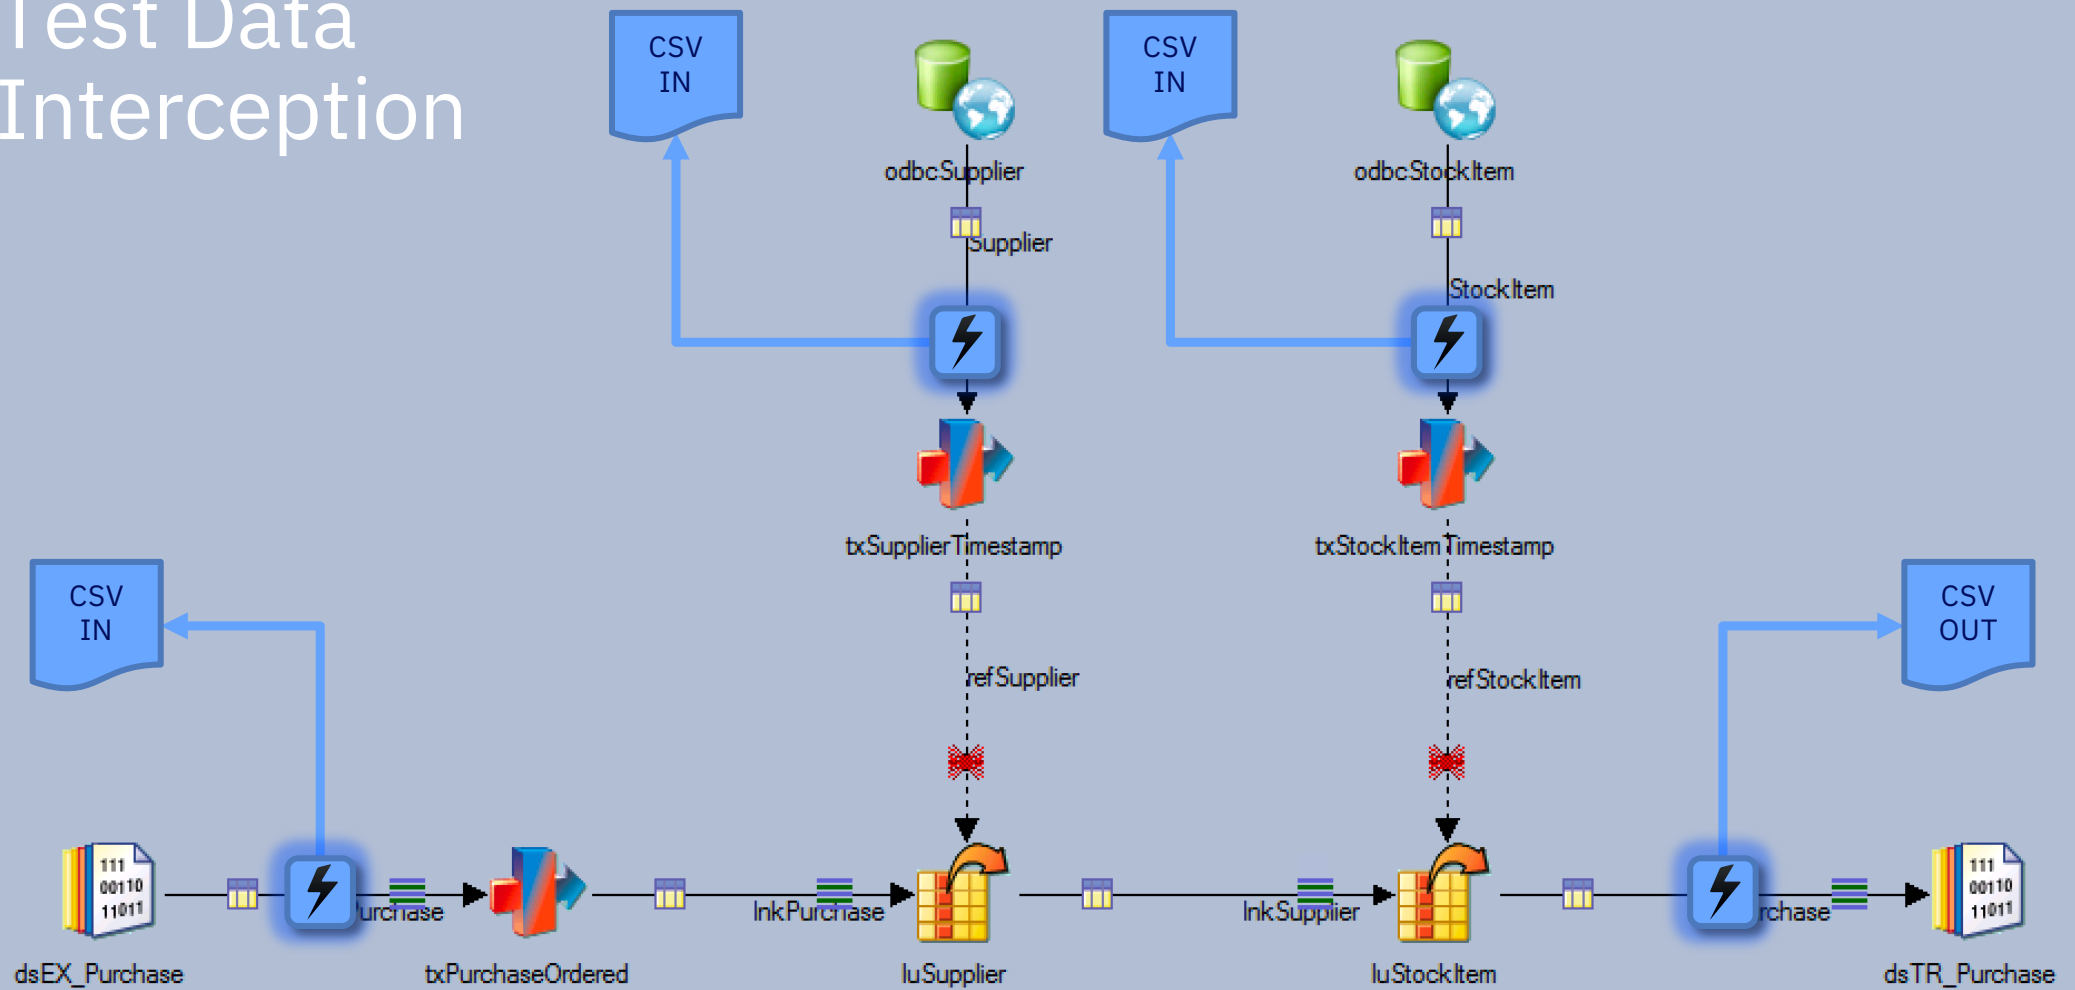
Test Data Interception

CSV IN

odbcSupplier

Supplier

txSupplierTimestamp

refSupplier

CSV IN

odbcStockItem

StockItem

txStockItemTimestamp

refStockItem

CSV IN

CSV OUT

111
00110
11011

dsEX_Purchase

urchase

txPurchaseOrdered

lnkPurchase

luSupplier

lnkSupplier

luStockItem

rchase

111
00110
11011

dsTR_Purchase